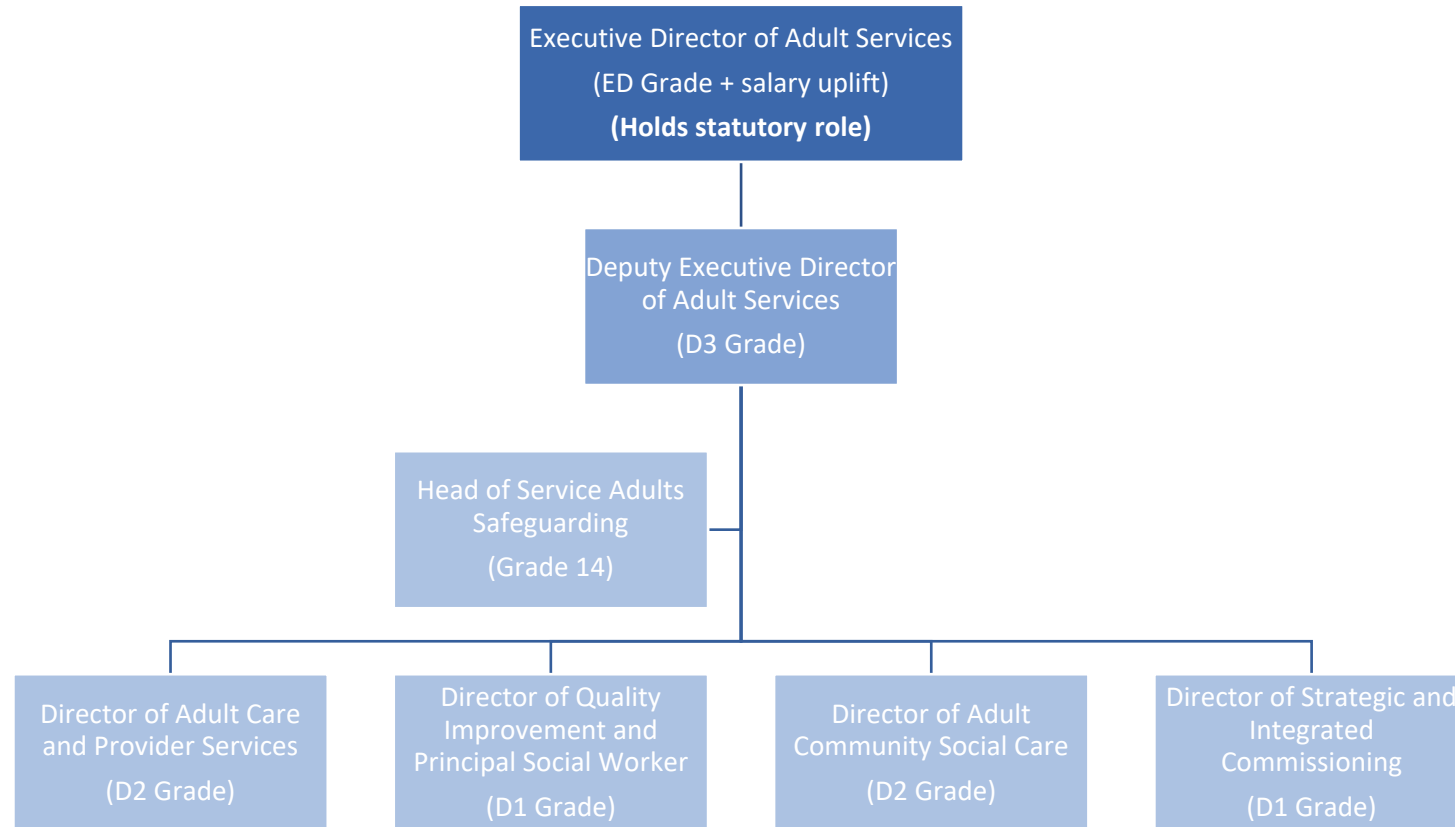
Executive Director of Adult Services
(ED Grade + salary uplift)
**(Holds statutory role)**

Deputy Executive Director of Adult Services
(D3 Grade)

Head of Service Adults Safeguarding
(Grade 14)

Director of Adult Care and Provider Services
(D2 Grade)

Director of Quality Improvement and Principal Social Worker
(D1 Grade)

Director of Adult Community Social Care
(D2 Grade)

Director of Strategic and Integrated Commissioning
(D1 Grade)